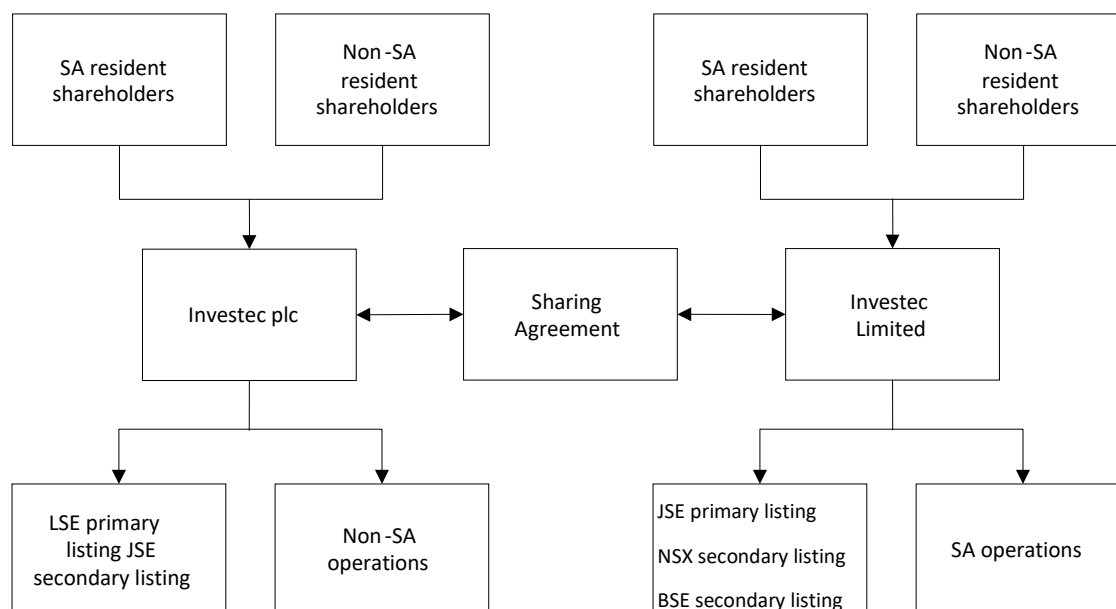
SA resident shareholders

Non-SA resident shareholders

SA resident shareholders

Non-SA resident shareholders

Investec plc

Sharing Agreement

Investec Limited

LSE primary listing JSE secondary listing

Non-SA operations

JSE primary listing

NSX secondary listing

BSE secondary listing

SA operations